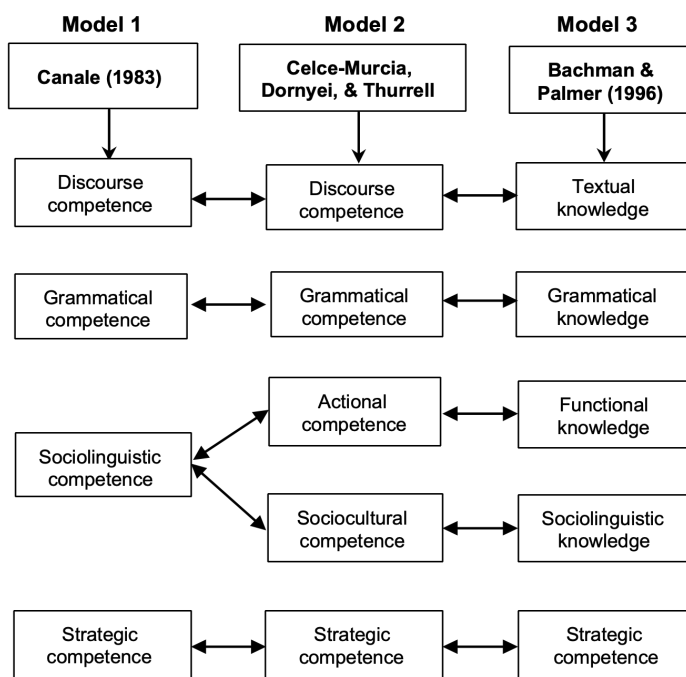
Model 1

Model 2

Model 3

Canale (1983)

Celce-Murcia, Dornyei, & Thurrell

Bachman & Palmer (1996)

Discourse competence

Discourse competence

Textual knowledge

Grammatical competence

Grammatical competence

Grammatical knowledge

Actional competence

Functional knowledge

Sociolinguistic competence

Sociocultural competence

Sociolinguistic knowledge

Strategic competence

Strategic competence

Strategic competence